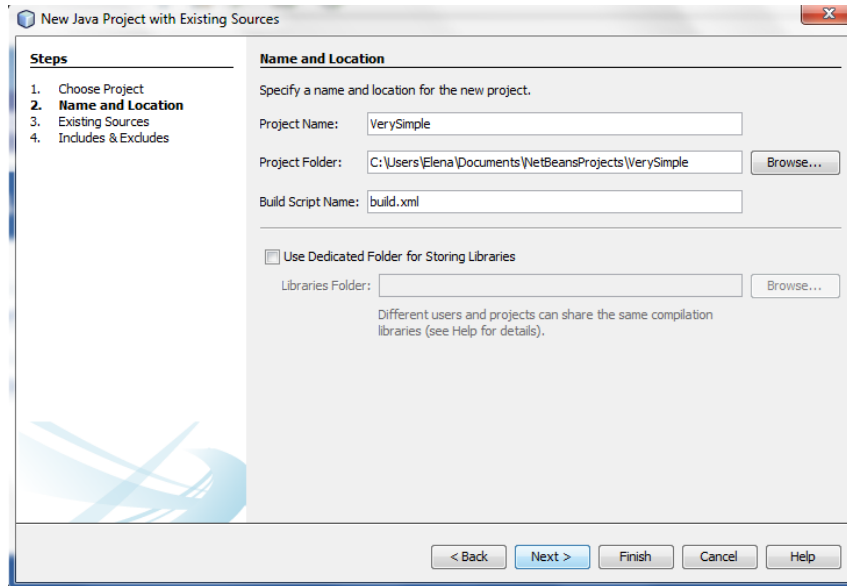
New Java Project with Existing Sources

Steps

1. Choose Project
2. Name and Location
3. Existing Sources
4. Includes & Excludes

Name and Location

Specify a name and location for the new project.

Project Name: VerySimple

Project Folder: C:\Users\Elena\Documents\NetBeansProjects\VerySimple Browse...

Build Script Name: build.xml

Use Dedicated Folder for Storing Libraries

Libraries Folder: Browse...

Different users and projects can share the same compilation libraries (see Help for details).

< Back Next > Finish Cancel Help